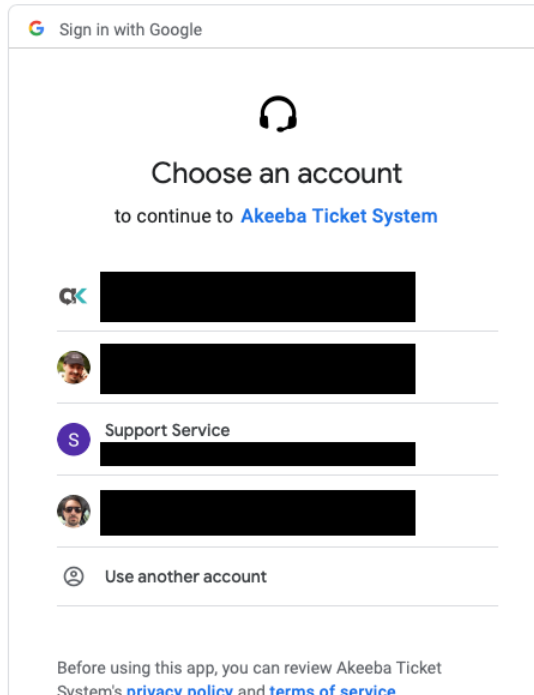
G Sign in with Google

Choose an account

to continue to Akeeba Ticket System

S Support Service

Use another account

Before using this app, you can review Akeeba Ticket System's privacy policy and terms of service.